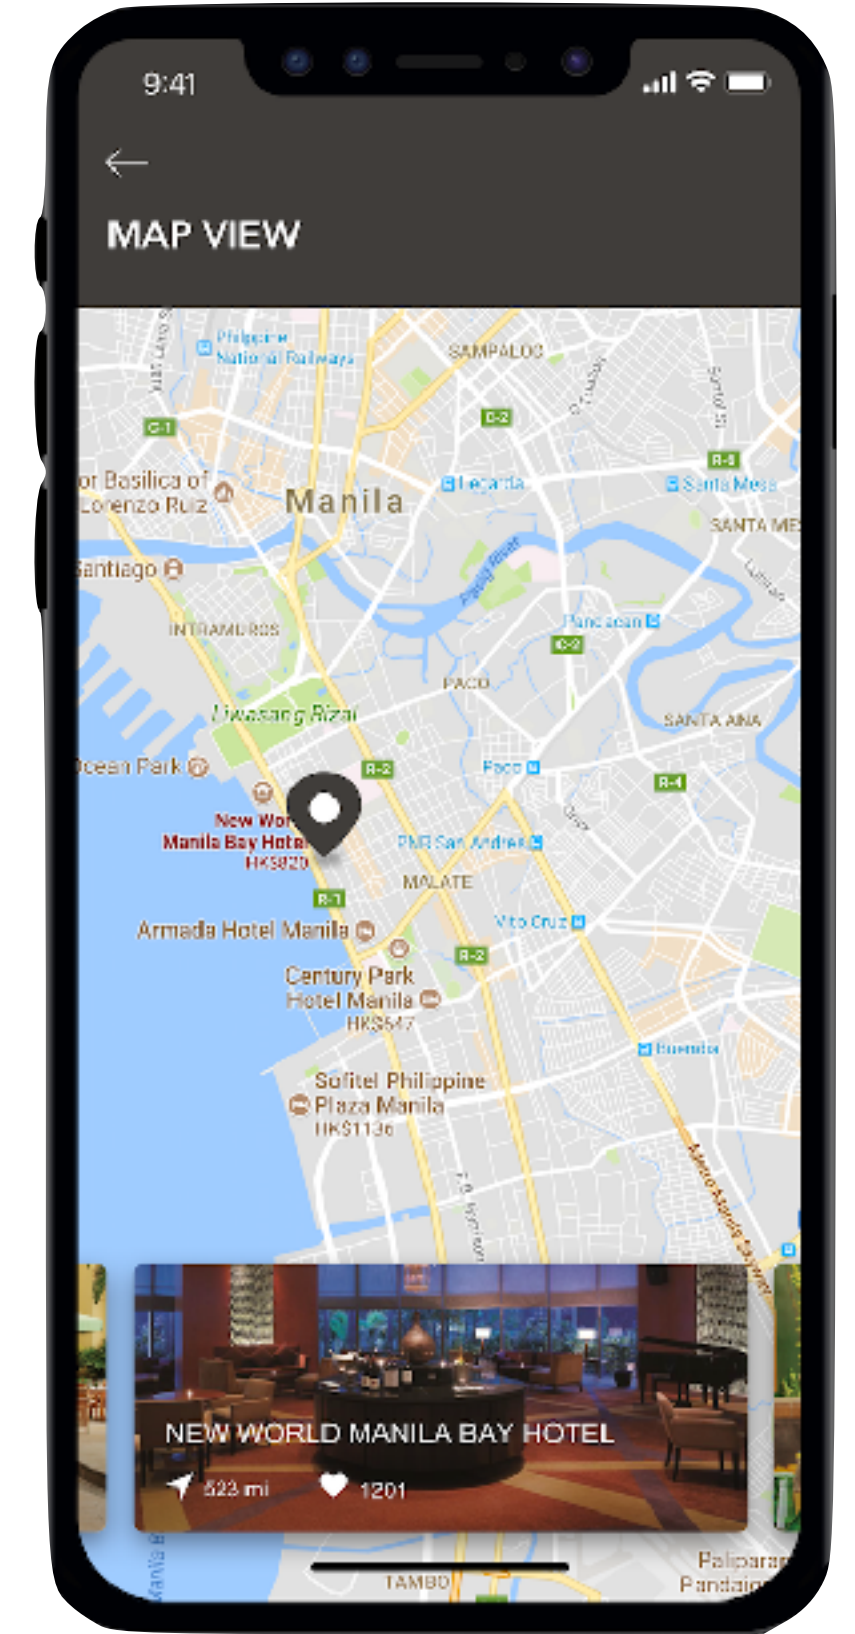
9:41

MAP VIEW

Philippine National Railways
SAMPALOC
G-1
C-2
or Basilica of Lorenzo Ruiz
Manila
Legarda
Santa Mesa
R-6
SANTA ME
Santiago
Pasig River
INTRAMUROS
Pandacan
C-2
PACO
Liwasang Rizal
SANTA ANA
Ocean Park
R-2
Paco
R-4
New Wor
Manila Bay Hotel
HK$820
PNR San Andres
MALATE
R-1
Armada Hotel Manila
Vito Cruz
R-2
Century Park Hotel Manila
HK$647
Buendia
Sofitel Philippine Plaza Manila
HK$1136

NEW WORLD MANILA BAY HOTEL
523 mi
1201

TAMBO
Paliparan
Pandaig